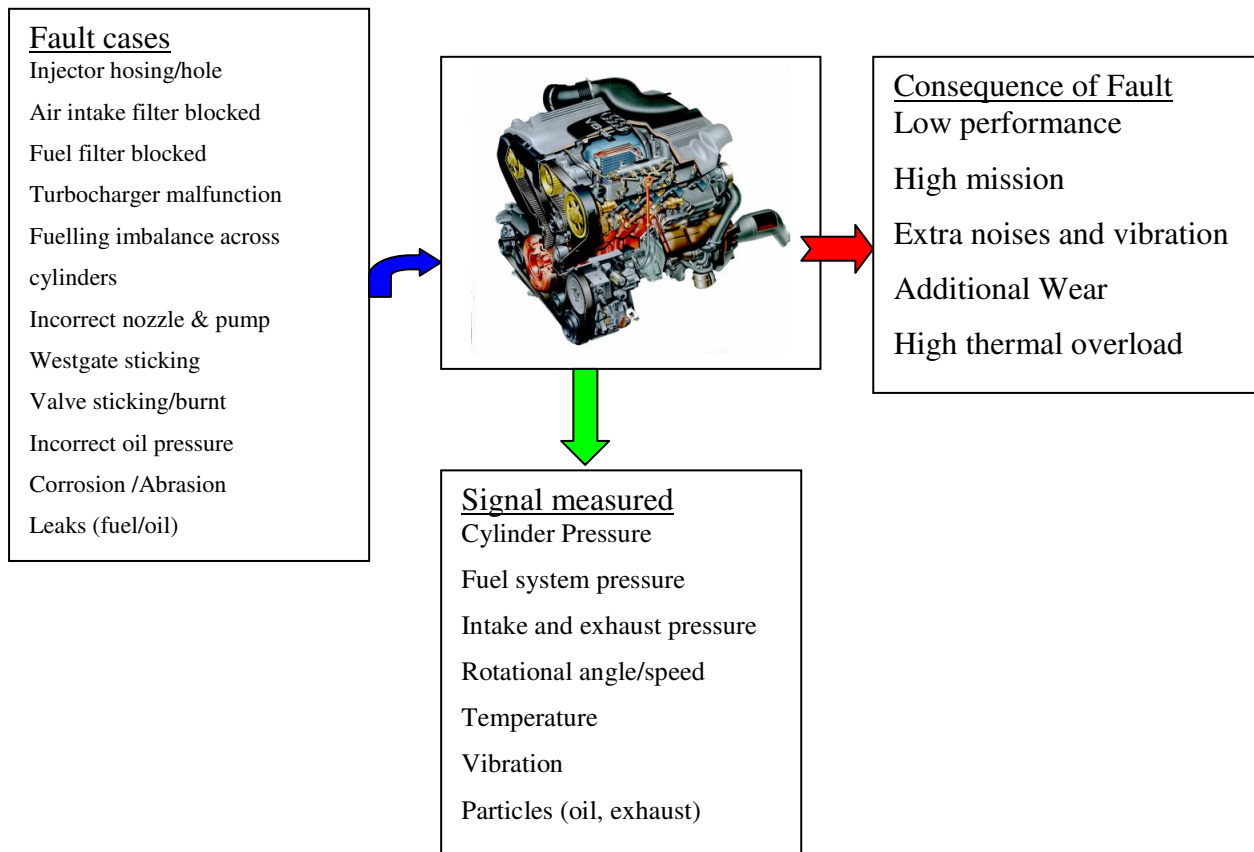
Fault cases
Injector hosing/hole
Air intake filter blocked
Fuel filter blocked
Turbocharger malfunction
Fuelling imbalance across cylinders
Incorrect nozzle & pump
Westgate sticking
Valve sticking/burnt
Incorrect oil pressure
Corrosion /Abrasion
Leaks (fuel/oil)

Consequence of Fault
Low performance
High mission
Extra noises and vibration
Additional Wear
High thermal overload

Signal measured
Cylinder Pressure
Fuel system pressure
Intake and exhaust pressure
Rotational angle/speed
Temperature
Vibration
Particles (oil, exhaust)